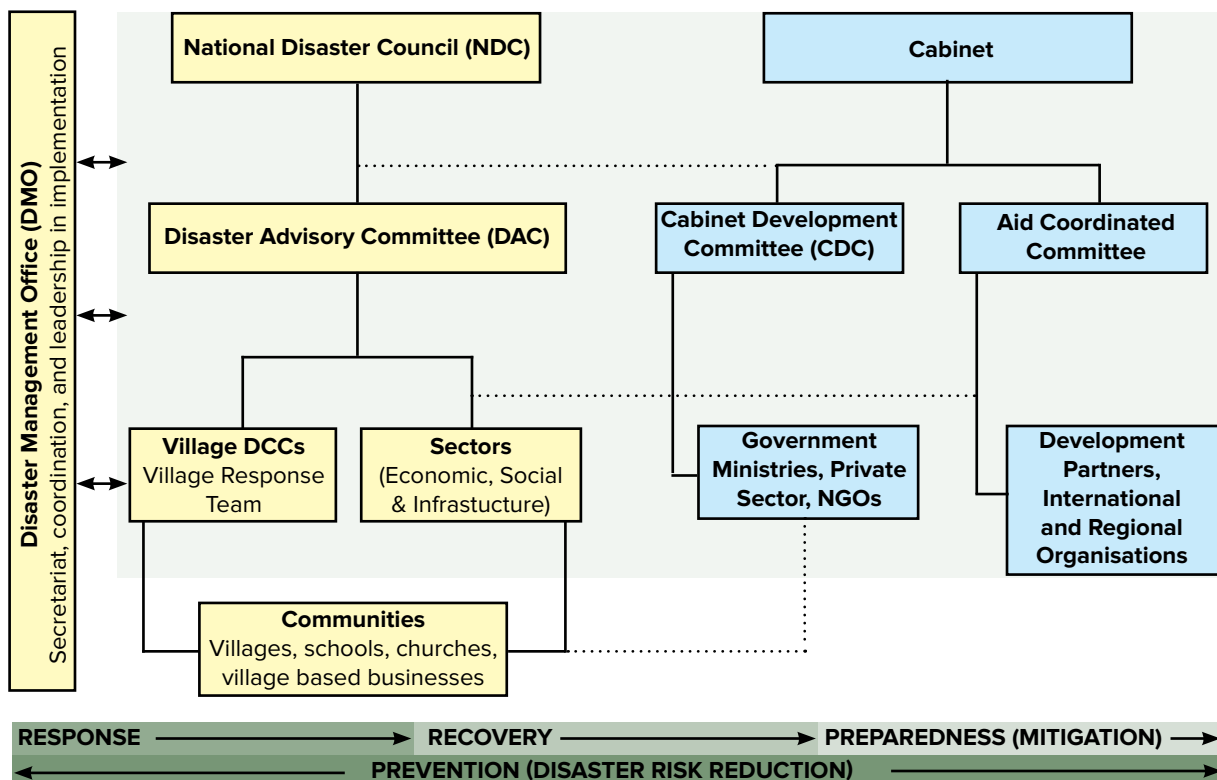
Disaster Management Office (DMO)
Secretariat, coordination, and leadership in implementation

National Disaster Council (NDC)

Cabinet

Disaster Advisory Committee (DAC)

Cabinet Development Committee (CDC)

Aid Coordinated Committee

Village DCCs
Village Response Team

Sectors
(Economic, Social & Infrastucture)

Government Ministries, Private Sector, NGOs

Development Partners, International and Regional Organisations

Communities
Villages, schools, churches, village based businesses

RESPONSE → RECOVERY → PREPAREDNESS (MITIGATION) →

← PREVENTION (DISASTER RISK REDUCTION) →